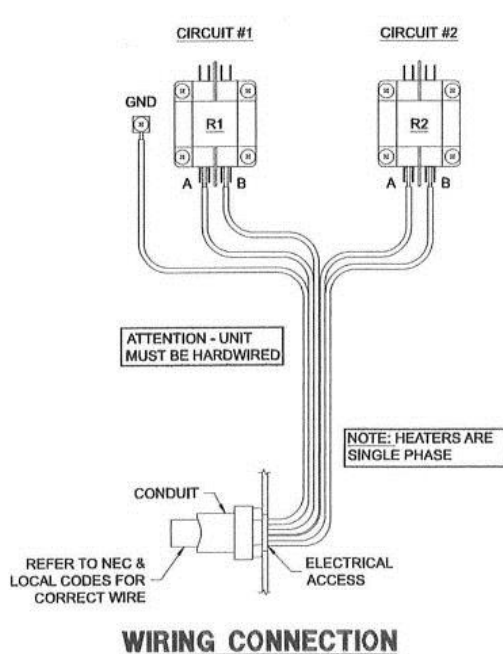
CIRCUIT #1

CIRCUIT #2

GND

R1

R2

A

B

A

B

ATTENTION - UNIT MUST BE HARDWIRED

NOTE: HEATERS ARE SINGLE PHASE

CONDUIT

REFER TO NEC & LOCAL CODES FOR CORRECT WIRE

ELECTRICAL ACCESS

WIRING CONNECTION